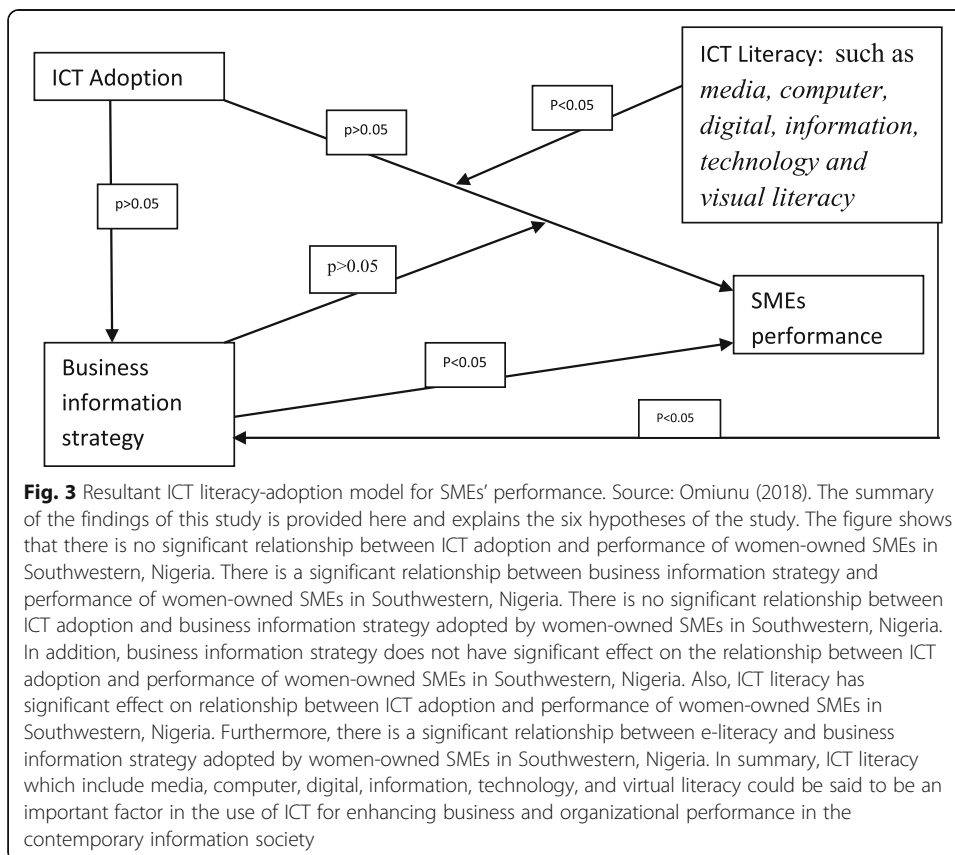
ICT Adoption

p>0.05

P<0.05

ICT Literacy: such as *media, computer, digital, information, technology and visual literacy*

p>0.05

p>0.05

SMEs performance

Business information strategy

P<0.05

P<0.05

**Fig. 3** Resultant ICT literacy-adoption model for SMEs' performance. Source: Omiunu (2018). The summary of the findings of this study is provided here and explains the six hypotheses of the study. The figure shows that there is no significant relationship between ICT adoption and performance of women-owned SMEs in Southwestern, Nigeria. There is a significant relationship between business information strategy and performance of women-owned SMEs in Southwestern, Nigeria. There is no significant relationship between ICT adoption and business information strategy adopted by women-owned SMEs in Southwestern, Nigeria. In addition, business information strategy does not have significant effect on the relationship between ICT adoption and performance of women-owned SMEs in Southwestern, Nigeria. Also, ICT literacy has significant effect on relationship between ICT adoption and performance of women-owned SMEs in Southwestern, Nigeria. Furthermore, there is a significant relationship between e-literacy and business information strategy adopted by women-owned SMEs in Southwestern, Nigeria. In summary, ICT literacy which include media, computer, digital, information, technology, and virtual literacy could be said to be an important factor in the use of ICT for enhancing business and organizational performance in the contemporary information society